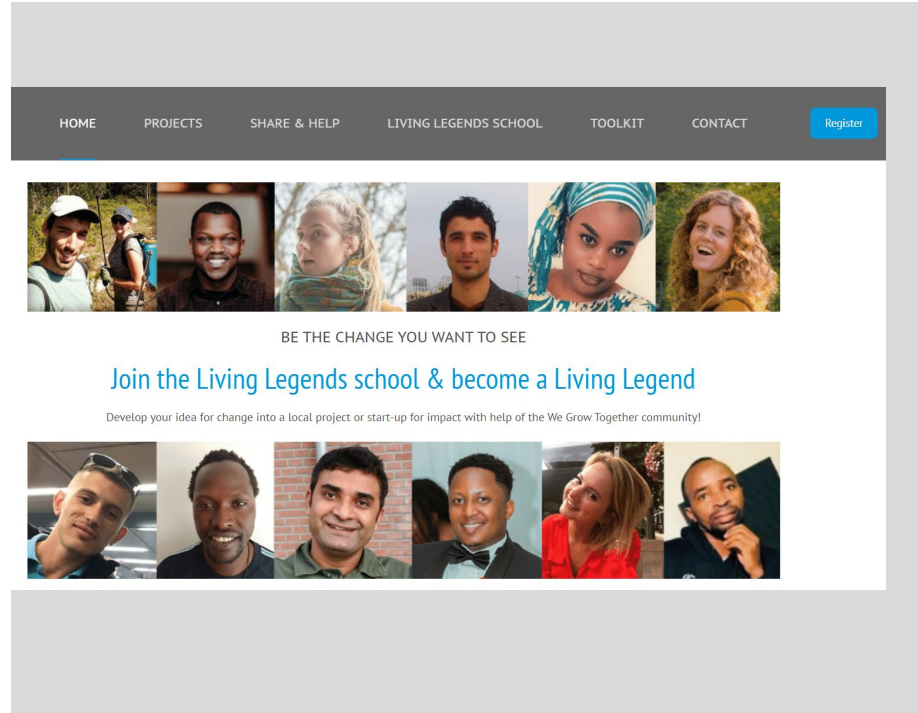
HOME PROJECTS SHARE & HELP LIVING LEGENDS SCHOOL TOOLKIT CONTACT Register

BE THE CHANGE YOU WANT TO SEE

Join the Living Legends school & become a Living Legend

Develop your idea for change into a local project or start-up for impact with help of the We Grow Together community!